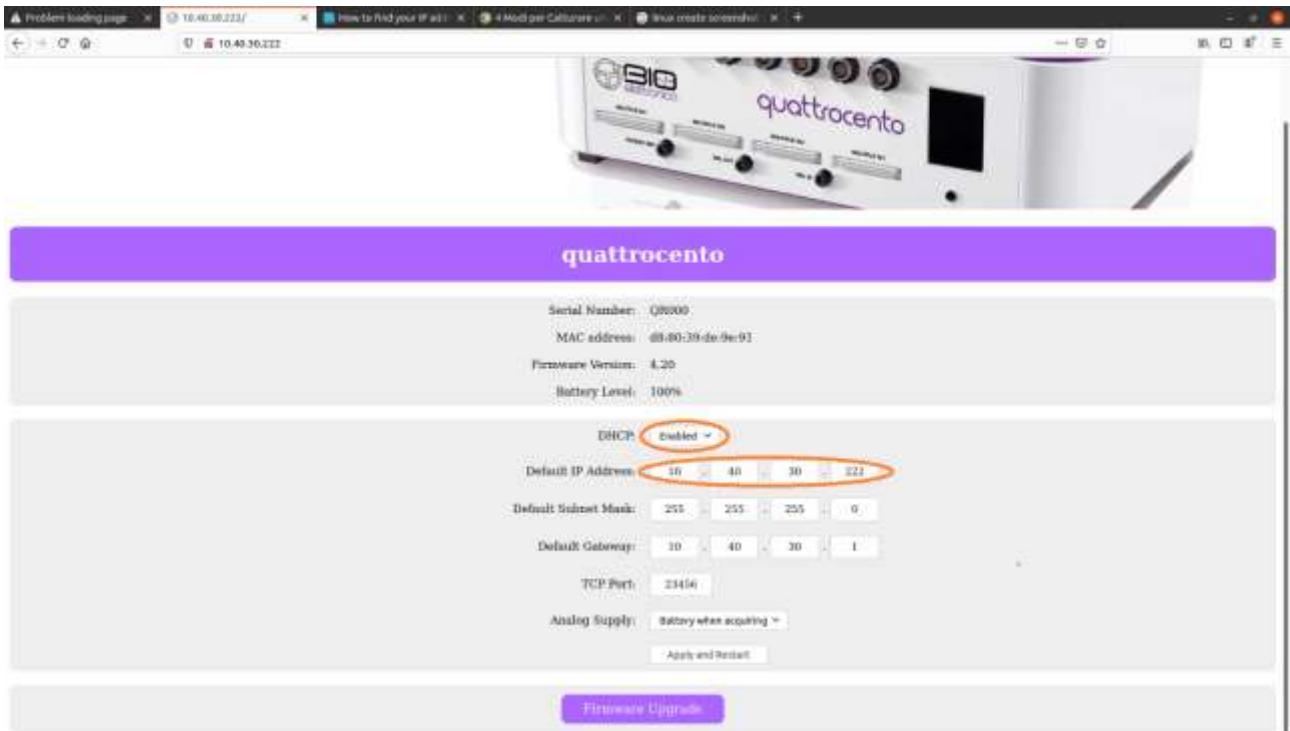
Problem loading page × 10.40.30.222/ × How to find your IP ad × 4 Modi per Catturare u × linux create screenshot × +

10.40.30.222

quattrocento

quattrocento

Serial Number: QR000

MAC address: d8:80:39:de:9e:93

Firmware Version: 4.20

Battery Level: 100%

DHCP: Enabled

Default IP Address: 10 . 40 . 30 . 222

Default Subnet Mask: 255 . 255 . 255 . 0

Default Gateway: 10 . 40 . 30 . 1

TCP Port: 23456

Analog Supply: Battery when acquiring

Apply and Restart

Firmware Upgrade